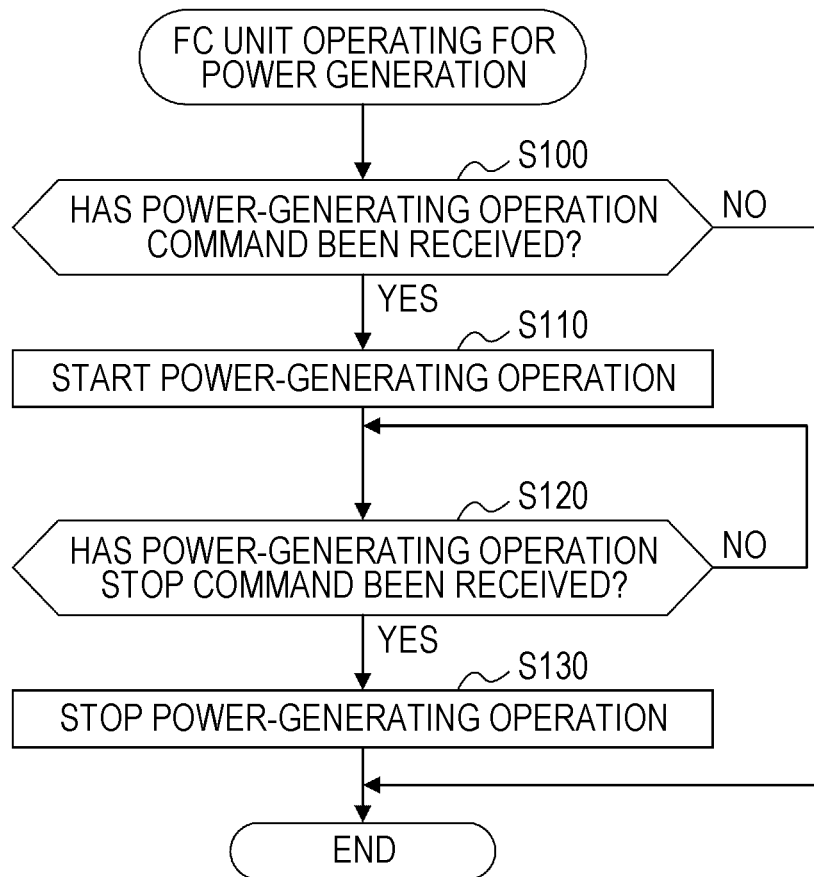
FC UNIT OPERATING FOR POWER GENERATION

S100

HAS POWER-GENERATING OPERATION COMMAND BEEN RECEIVED?

NO

YES

S110

START POWER-GENERATING OPERATION

S120

HAS POWER-GENERATING OPERATION STOP COMMAND BEEN RECEIVED?

NO

YES

S130

STOP POWER-GENERATING OPERATION

END